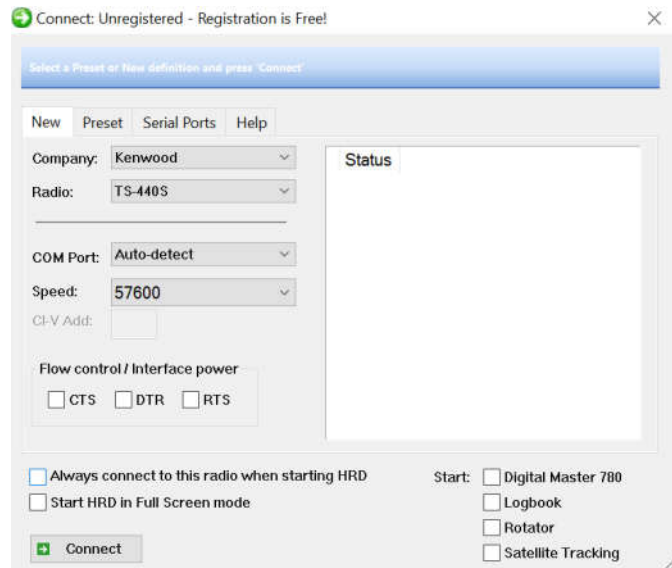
Connect: Unregistered - Registration is Free!

Select a Preset or New definition and press 'Connect'

New Preset Serial Ports Help

Company: Kenwood

Radio: TS-440S

COM Port: Auto-detect

Speed: 57600

CI-V Add:

Flow control / Interface power

CTS DTR RTS

Status

Always connect to this radio when starting HRD

Start HRD in Full Screen mode

Connect

Start: Digital Master 780

Logbook

Rotator

Satellite Tracking